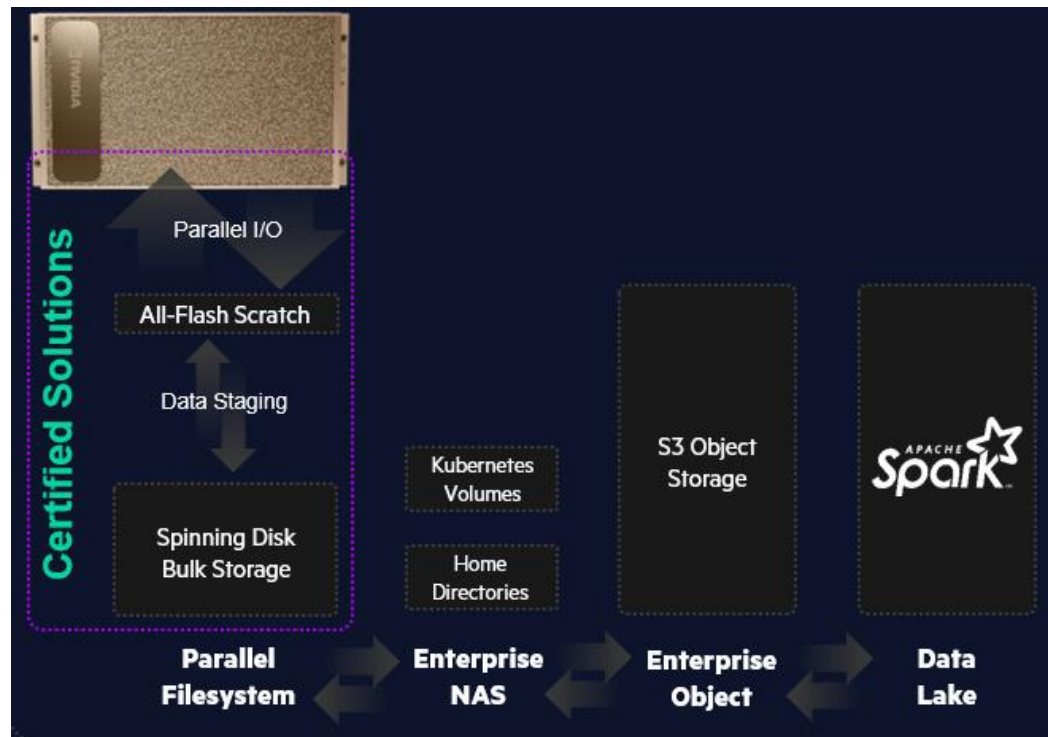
NVIDIA

Certified Solutions

Parallel I/O

All-Flash Scratch

Data Staging

Spinning Disk Bulk Storage

Kubernetes Volumes

Home Directories

S3 Object Storage

APACHE Spark

Parallel Filesystem

Enterprise NAS

Enterprise Object

Data Lake